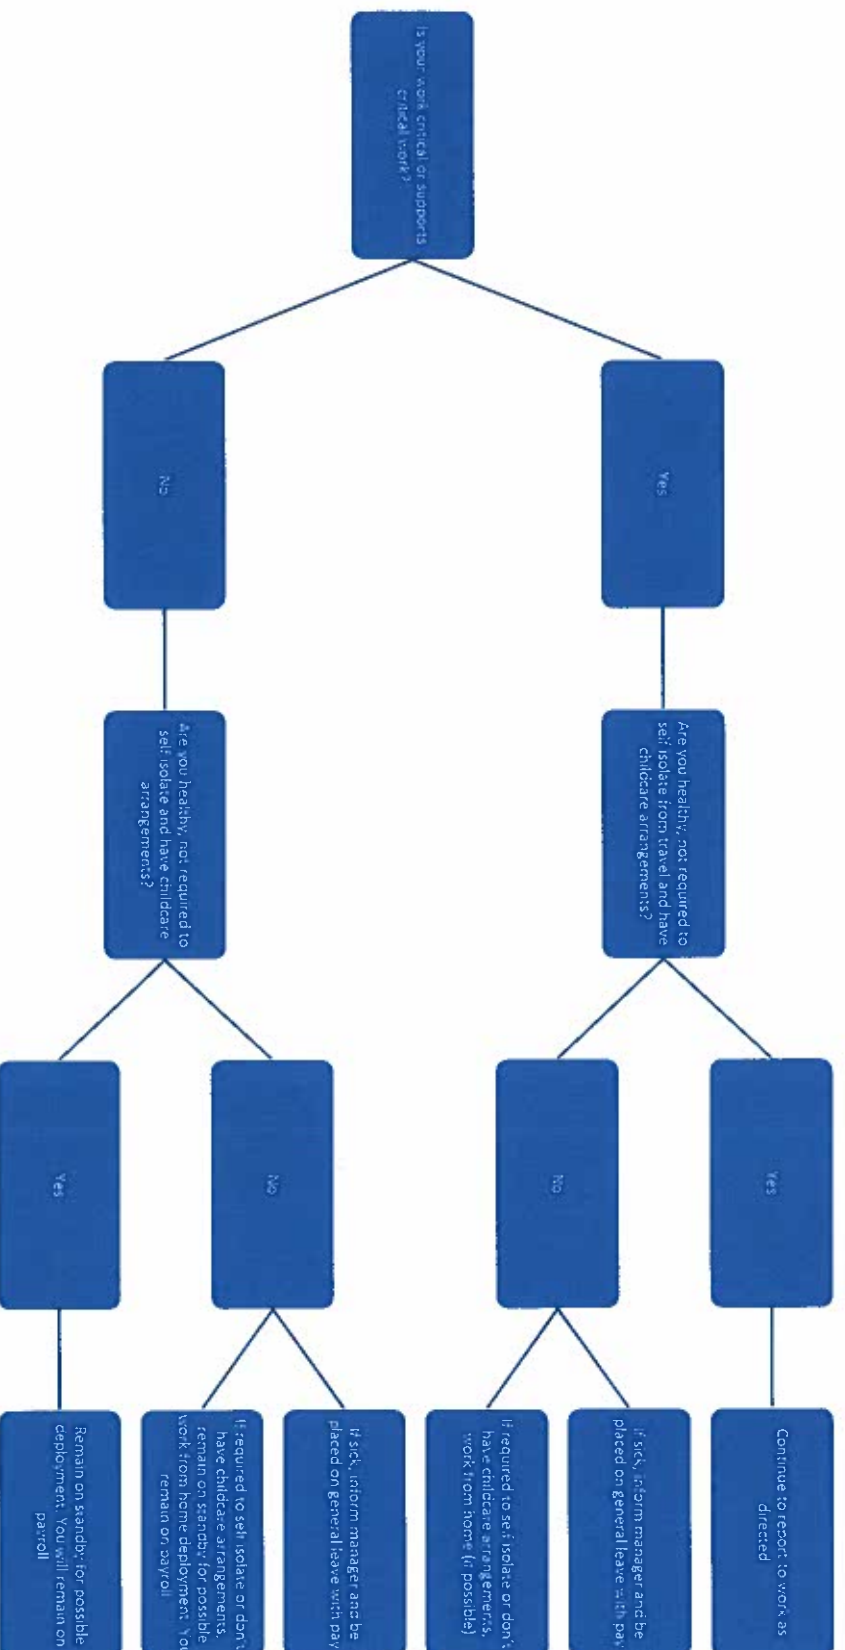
Is your work critical or supports critical work?

Yes

Are you healthy, not required to self isolate from travel and have childcare arrangements?

Yes

Continue to report to work as directed

No

If sick, inform manager and be placed on general leave with pay

If required to self isolate or don't have childcare arrangements, work from home (if possible)

No

Are you healthy, not required to self isolate and have childcare arrangements?

No

If sick, inform manager and be placed on general leave with pay

If required to self isolate or don't have childcare arrangements, remain on standby for possible work from home deployment. You remain on payroll

Yes

Remain on standby for possible deployment. You will remain on payroll